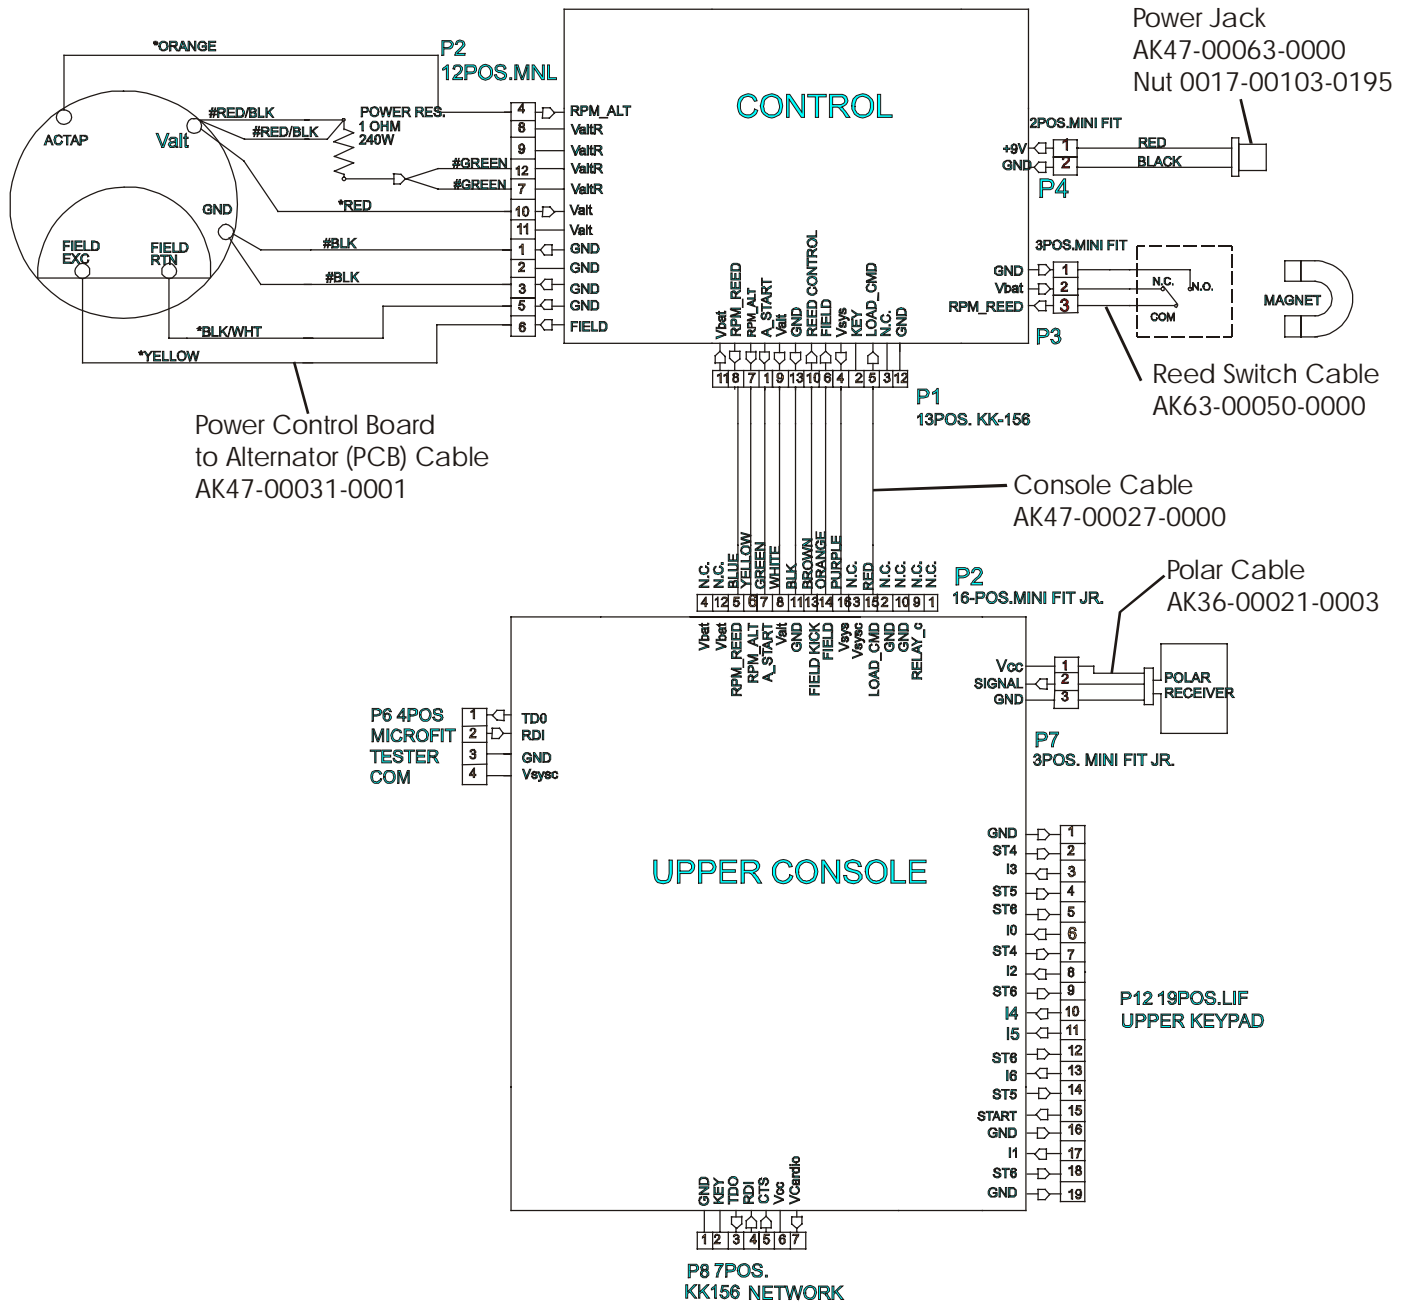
*ORANGE
P2
12POS.MNL
CONTROL
Power Jack
AK47-00063-0000
Nut 0017-00103-0195
ACTAP
Valt
#RED/BLK
#RED/BLK
POWER RES.
1 OHM
240W
4 RPM_ALT
8 ValtR
9 ValtR
#GREEN
12 ValtR
#GREEN
7 ValtR
*RED
10 Valt
11 Valt
GND
#BLK
1 GND
2 GND
#BLK
3 GND
5 GND
6 FIELD
FIELD EXC
FIELD RTN
*BLK/WHT
*YELLOW
2POS.MINI FIT
+9V 1 RED
GND 2 BLACK
P4
3POS.MINI FIT
GND 1
Vbat 2
RPM_REED 3
N.C.
N.O.
COM
MAGNET
P3
Vbat RPM_REED RPM_ALT A_START Valt GND REED CONTROL FIELD Vsys KEY LOAD_CMD N.C. GND
11 8 7 1 9 13 10 6 4 2 5 3 12
P1
13POS. KK-156
Reed Switch Cable
AK63-00050-0000
Power Control Board to Alternator (PCB) Cable
AK47-00031-0001
Console Cable
AK47-00027-0000
N.C. N.C. BLUE YELLOW GREEN WHITE BLK BROWN ORANGE PURPLE N.C. RED N.C. N.C. N.C.
4 12 5 6 7 8 11 13 14 16 3 15 2 10 9 1
P2
16-POS.MINI FIT JR.
Polar Cable
AK36-00021-0003
Vbat Vbat RPM_REED RPM_ALT A_START Valt GND FIELD KICK FIELD Vsys Vsysc LOAD_CMD GND GND RELAY_c
Vcc 1
SIGNAL 2
GND 3
POLAR RECEIVER
P7
3POS. MINI FIT JR.
P6 4POS MICROFIT TESTER COM
1 TD0
2 RDI
3 GND
4 Vsysc
UPPER CONSOLE
GND 1
ST4 2
I3 3
ST5 4
ST6 5
I0 6
ST4 7
I2 8
ST6 9
I4 10
I5 11
ST6 12
I6 13
ST5 14
START 15
GND 16
I1 17
ST6 18
GND 19
P12 19POS.LIF
UPPER KEYPAD
GND KEY TDO RDI CTS Vcc VCardio
1 2 3 4 5 6 7
P8 7POS.
KK156 NETWORK